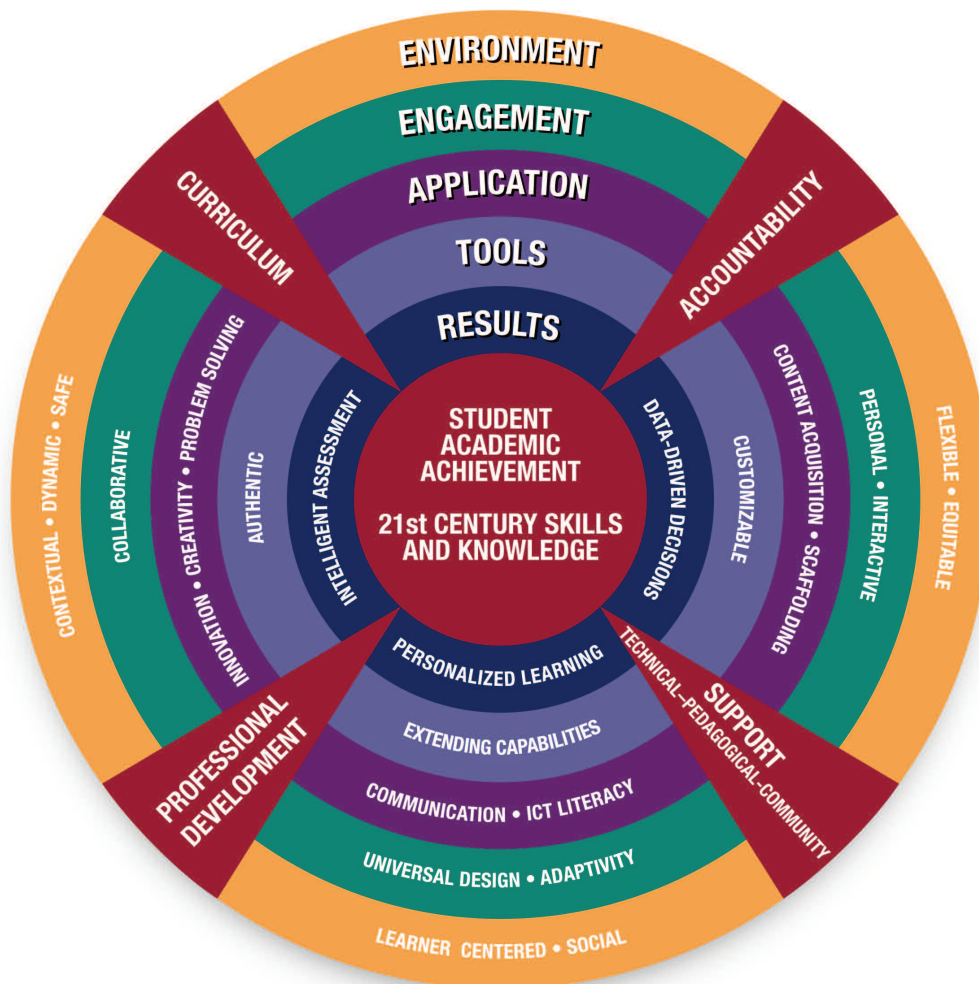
ENVIRONMENT
ENGAGEMENT
APPLICATION
TOOLS
RESULTS

CURRICULUM
ACCOUNTABILITY

STUDENT ACADEMIC ACHIEVEMENT

21st CENTURY SKILLS AND KNOWLEDGE

CONTEXTUAL • DYNAMIC • SAFE
COLLABORATIVE
INNOVATION • CREATIVITY • PROBLEM SOLVING
AUTHENTIC
INTELLIGENT ASSESSMENT

DATA-DRIVEN DECISIONS
CUSTOMIZABLE
CONTENT ACQUISITION • SCAFFOLDING
PERSONAL • INTERACTIVE
FLEXIBLE • EQUITABLE

PERSONALIZED LEARNING
EXTENDING CAPABILITIES
COMMUNICATION • ICT LITERACY
UNIVERSAL DESIGN • ADAPTIVITY
LEARNER CENTERED • SOCIAL

PROFESSIONAL DEVELOPMENT
SUPPORT
TECHNICAL–PEDAGOGICAL–COMMUNITY